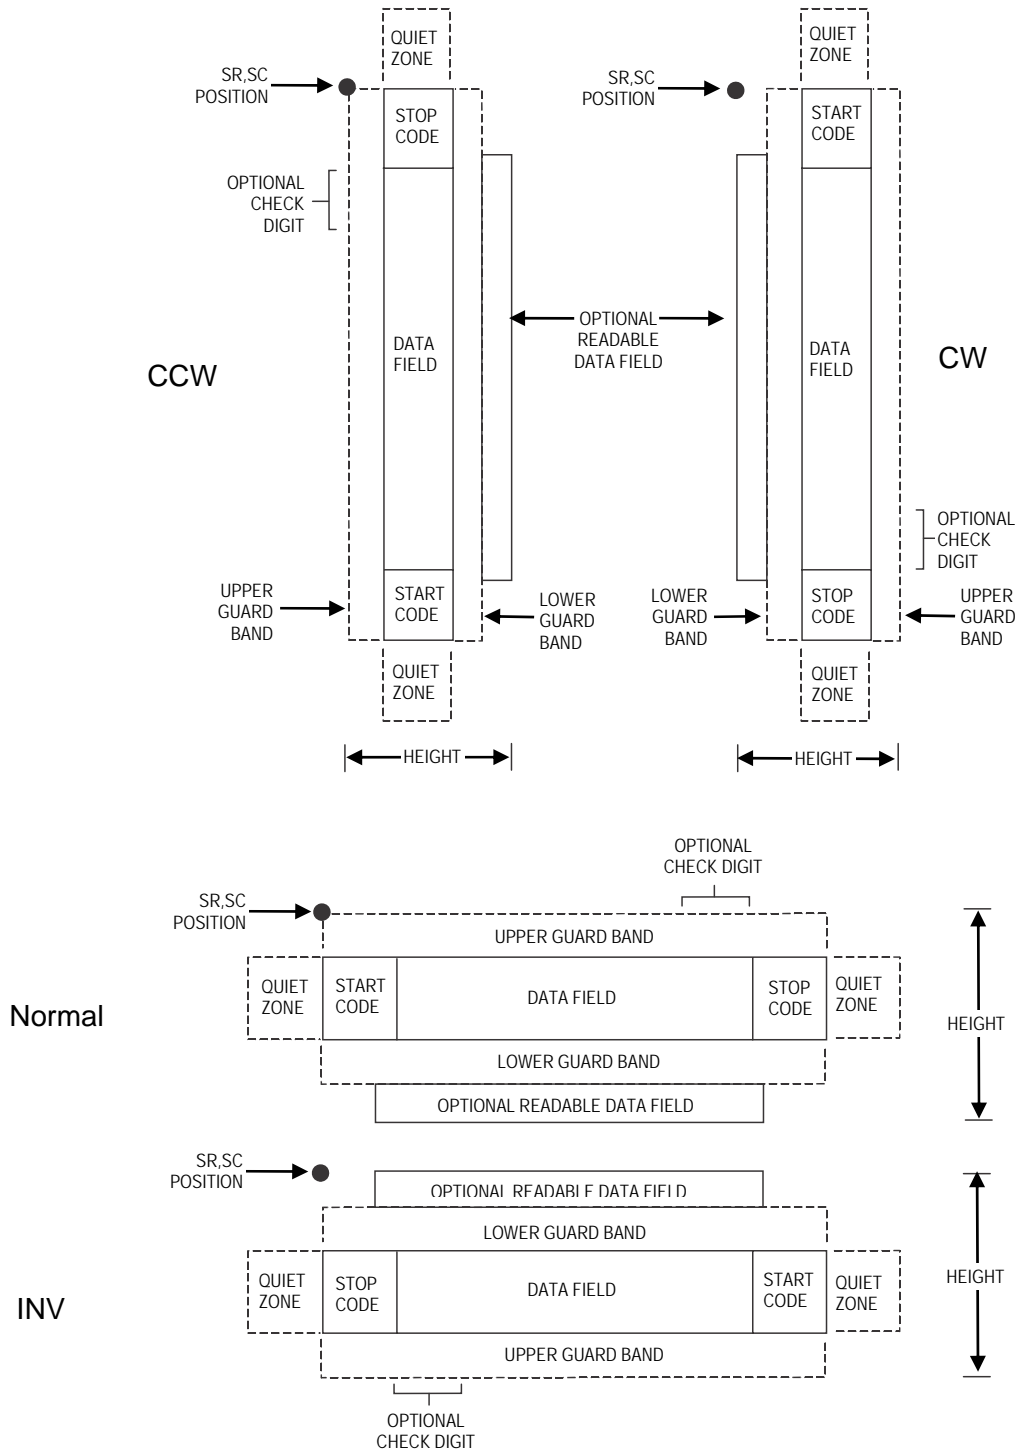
QUIET ZONE

SR,SC POSITION

STOP CODE

OPTIONAL CHECK DIGIT

DATA FIELD

CCW

UPPER GUARD BAND

START CODE

LOWER GUARD BAND

QUIET ZONE

HEIGHT

OPTIONAL READABLE DATA FIELD

QUIET ZONE

SR,SC POSITION

START CODE

DATA FIELD

CW

OPTIONAL CHECK DIGIT

LOWER GUARD BAND

STOP CODE

UPPER GUARD BAND

QUIET ZONE

HEIGHT

OPTIONAL CHECK DIGIT

SR,SC POSITION

UPPER GUARD BAND

Normal

QUIET ZONE

START CODE

DATA FIELD

STOP CODE

QUIET ZONE

HEIGHT

LOWER GUARD BAND

OPTIONAL READABLE DATA FIELD

SR,SC POSITION

OPTIONAL READABLE DATA FIELD

LOWER GUARD BAND

INV

QUIET ZONE

STOP CODE

DATA FIELD

START CODE

QUIET ZONE

HEIGHT

UPPER GUARD BAND

OPTIONAL CHECK DIGIT